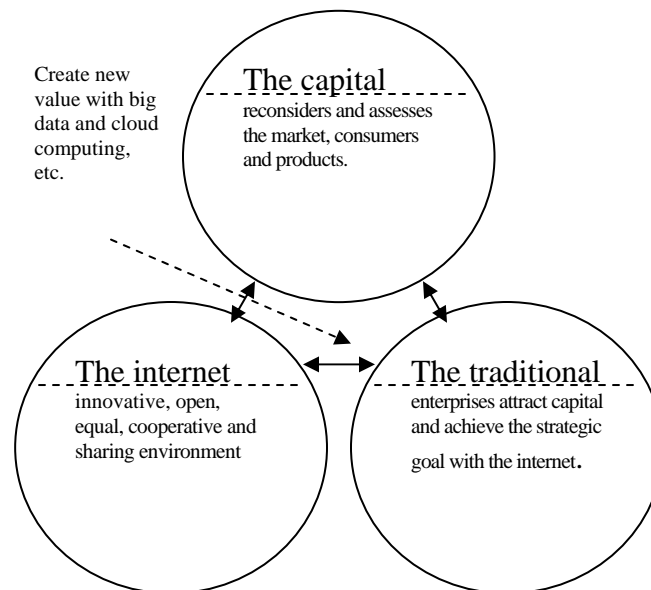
Create new value with big data and cloud computing, etc.

The capital
reconsiders and assesses the market, consumers and products.

The internet
innovative, open, equal, cooperative and sharing environment

The traditional
enterprises attract capital and achieve the strategic goal with the internet.